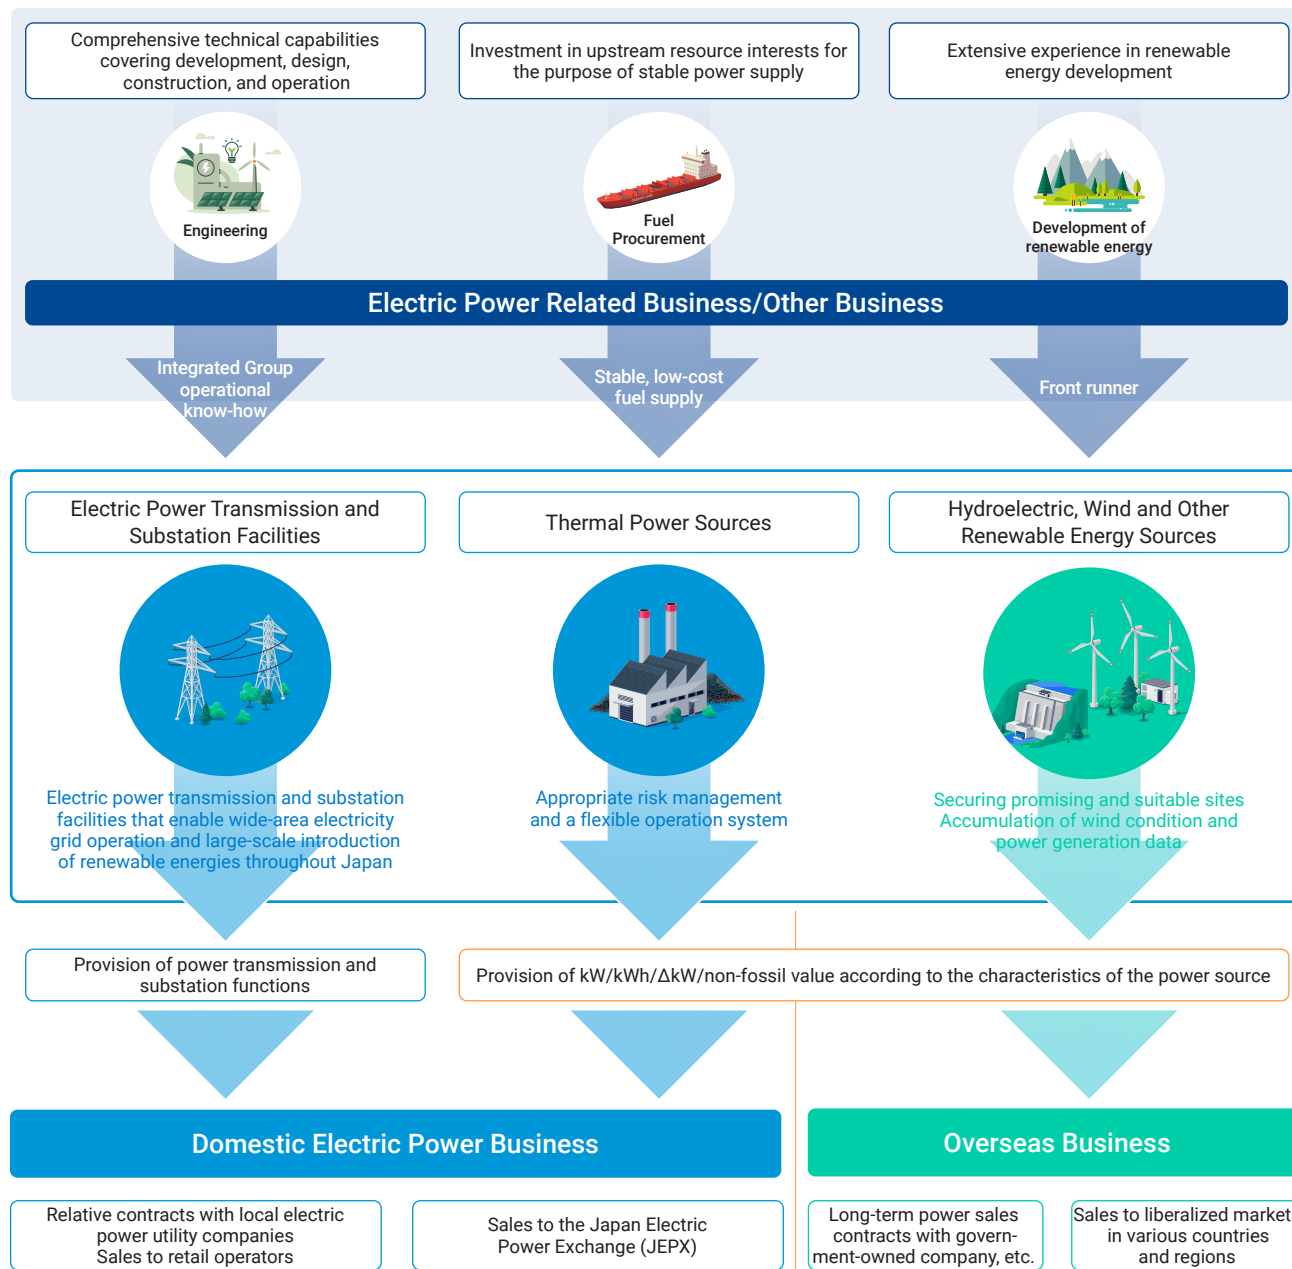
Comprehensive technical capabilities covering development, design, construction, and operation

Investment in upstream resource interests for the purpose of stable power supply

Extensive experience in renewable energy development

Engineering

Fuel Procurement

Development of renewable energy

Electric Power Related Business/Other Business

Integrated Group operational know-how

Stable, low-cost fuel supply

Front runner

Electric Power Transmission and Substation Facilities

Thermal Power Sources

Hydroelectric, Wind and Other Renewable Energy Sources

Electric power transmission and substation facilities that enable wide-area electricity grid operation and large-scale introduction of renewable energies throughout Japan

Appropriate risk management and a flexible operation system

Securing promising and suitable sites
Accumulation of wind condition and power generation data

Provision of power transmission and substation functions

Provision of kW/kWh/ΔkW/non-fossil value according to the characteristics of the power source

Domestic Electric Power Business

Overseas Business

Relative contracts with local electric power utility companies
Sales to retail operators

Sales to the Japan Electric Power Exchange (JEPX)

Long-term power sales contracts with government-owned company, etc.

Sales to liberalized market in various countries and regions